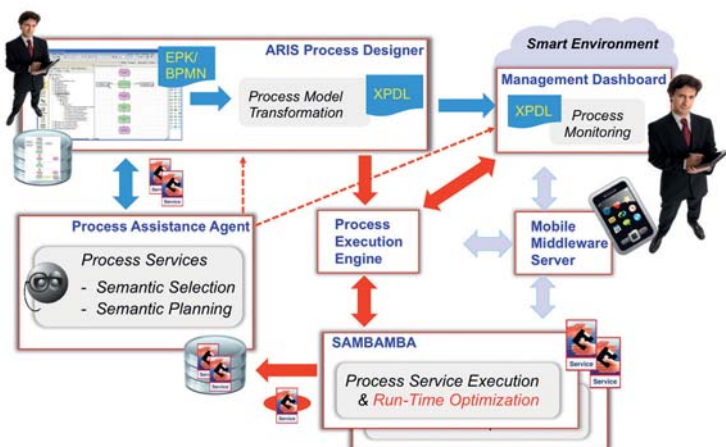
ARIS Process Designer

EPK/ BPMN

Process Model Transformation

XPDL

Smart Environment

Management Dashboard

XPDL

Process Monitoring

Service

Process Assistance Agent

Process Services

- Semantic Selection
- Semantic Planning

Process Execution Engine

Mobile Middleware Server

SAMBAMBA

Process Service Execution & Run-Time Optimization

Service

Service

Service

Service